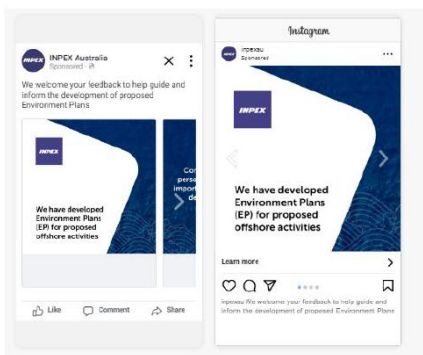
INPEX Australia
Sponsored

We welcome your feedback to help guide and inform the development of proposed Environment Plans

INPEX

We have developed Environment Plans (EP) for proposed offshore activities

Co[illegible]
perso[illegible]
impor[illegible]
de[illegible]

Like
Comment
Share

Instagram

inpexau
Sponsored

INPEX

We have developed Environment Plans (EP) for proposed offshore activities

Learn more

inpexau We welcome your feedback to help guide and inform the development of proposed Environment Plans